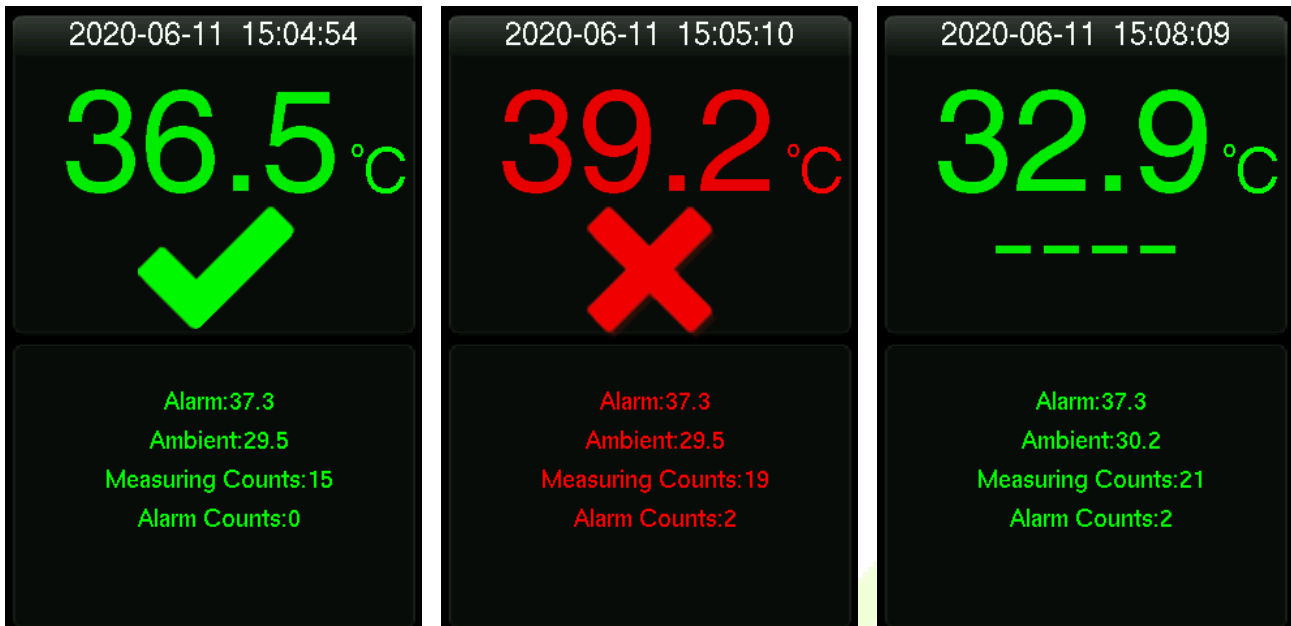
2020-06-11 15:04:54

36.5℃

Alarm:37.3
Ambient:29.5
Measuring Counts:15
Alarm Counts:0

2020-06-11 15:05:10

39.2℃

Alarm:37.3
Ambient:29.5
Measuring Counts:19
Alarm Counts:2

2020-06-11 15:08:09

32.9℃

----

Alarm:37.3
Ambient:30.2
Measuring Counts:21
Alarm Counts:2